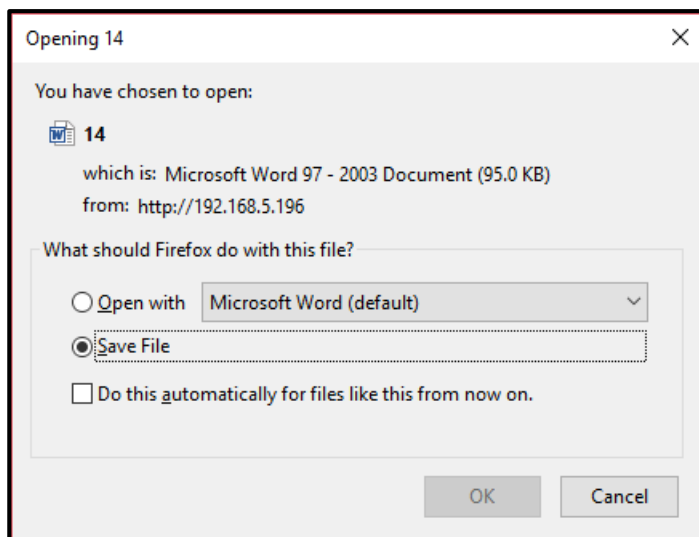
Opening 14

You have chosen to open:

14

which is: Microsoft Word 97 - 2003 Document (95.0 KB)
from: http://192.168.5.196

What should Firefox do with this file?

Open with Microsoft Word (default)

Save File

Do this automatically for files like this from now on.

OK Cancel